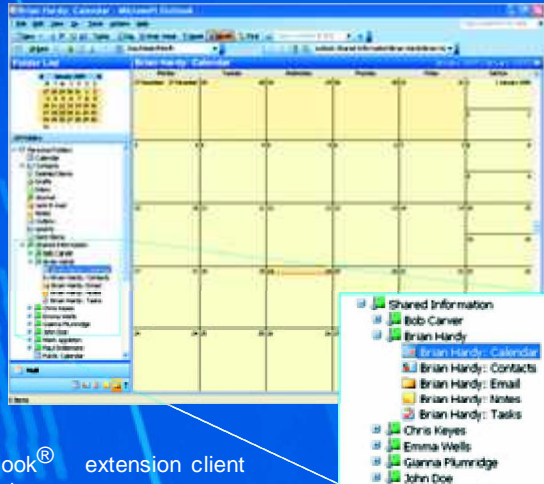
Brian Hardy: Calendar - Microsoft Outlook

Folder List

Brian Hardy: Calendar

Shared Information
Bob Carver
Brian Hardy
Brian Hardy: Calendar
Brian Hardy: Contacts
Brian Hardy: Email
Brian Hardy: Notes
Brian Hardy: Tasks
Chris Keyes
Emma Wells
Gianna Plumridge
John Doe

ook® extension client